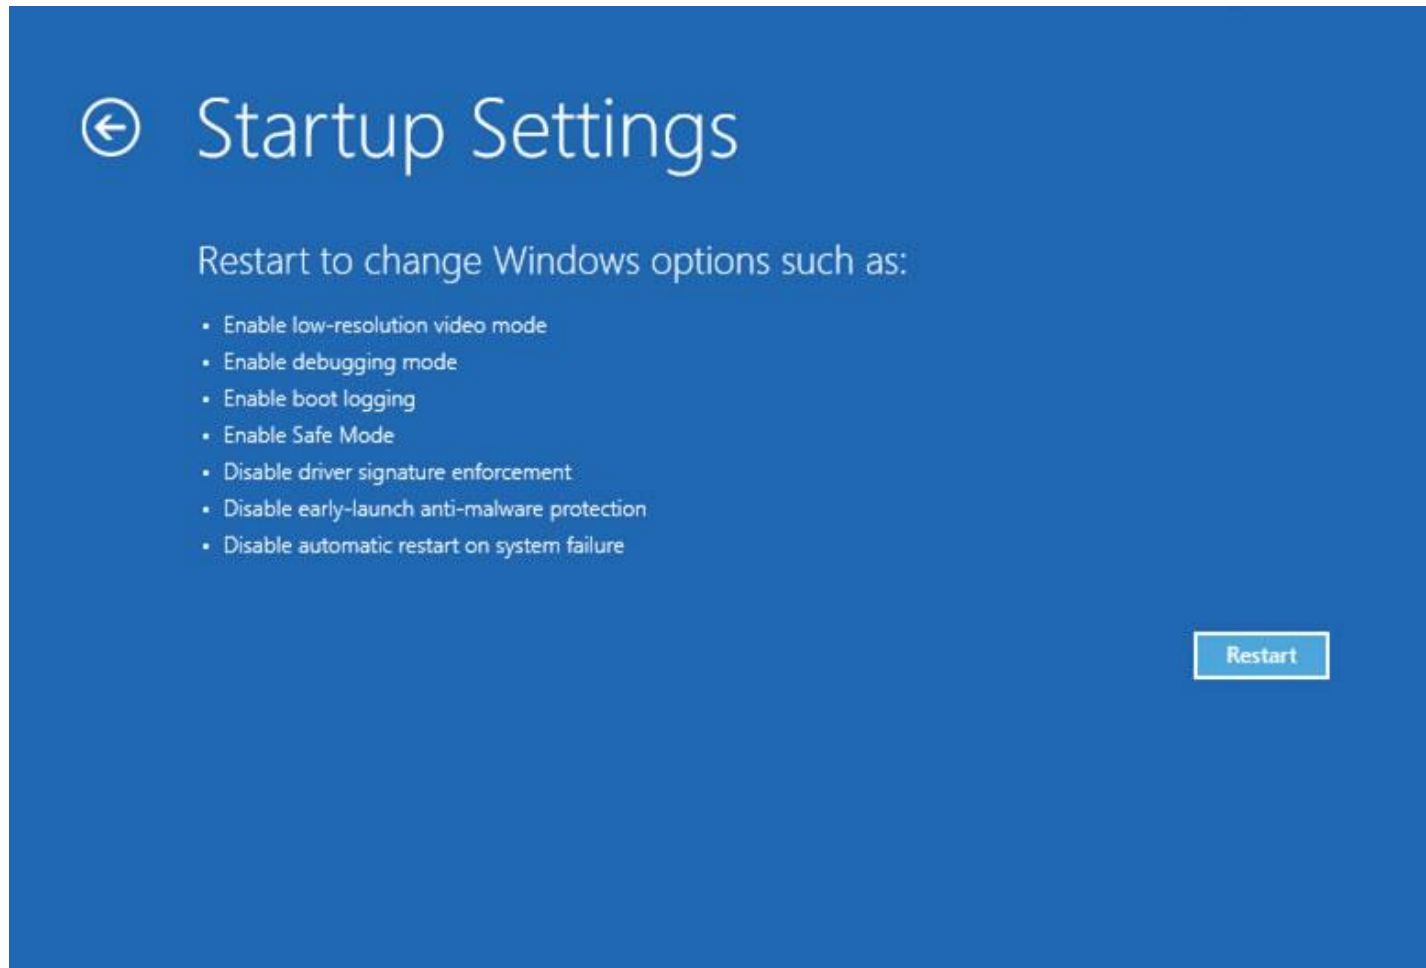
Startup Settings

Restart to change Windows options such as:

- Enable low-resolution video mode
- Enable debugging mode
- Enable boot logging
- Enable Safe Mode
- Disable driver signature enforcement
- Disable early-launch anti-malware protection
- Disable automatic restart on system failure

Restart